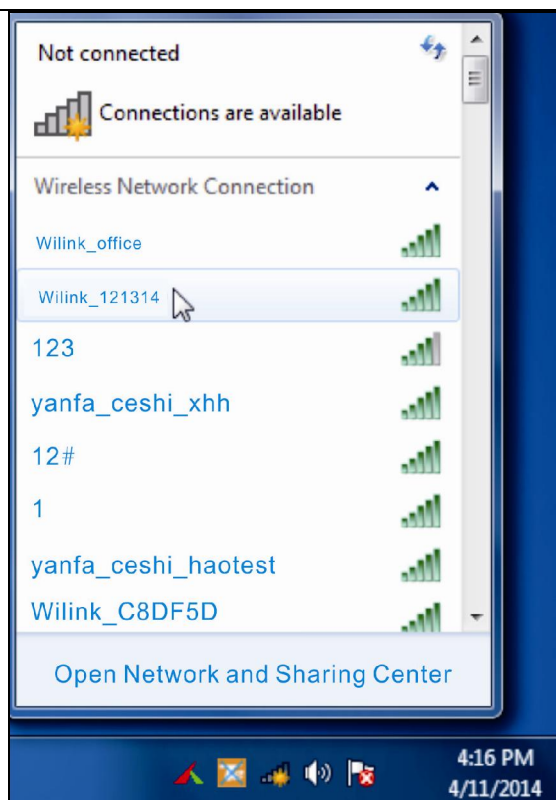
Not connected

Connections are available

Wireless Network Connection

Wilink_office

Wilink_121314

123

yanfa_ceshi_xhh

12#

1

yanfa_ceshi_haotest

Wilink_C8DF5D

Open Network and Sharing Center

4:16 PM
4/11/2014